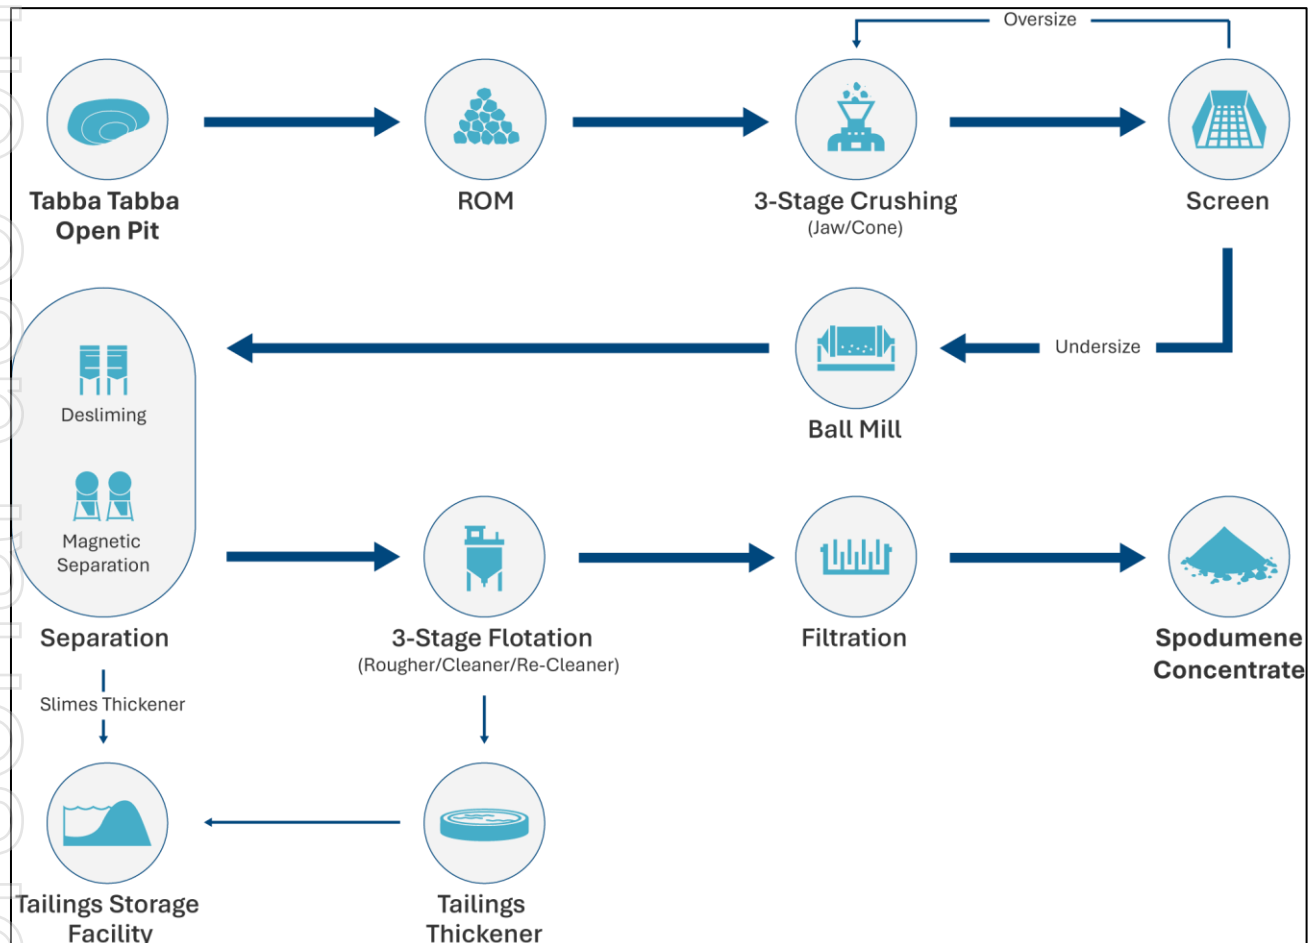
Oversize

Tabba Tabba Open Pit

ROM

3-Stage Crushing
(Jaw/Cone)

Screen

Undersize

Ball Mill

Desliming

Magnetic Separation

Separation

3-Stage Flotation
(Rougher/Cleaner/Re-Cleaner)

Filtration

Spodumene Concentrate

Slimes Thickener

Tailings Storage Facility

Tailings Thickener